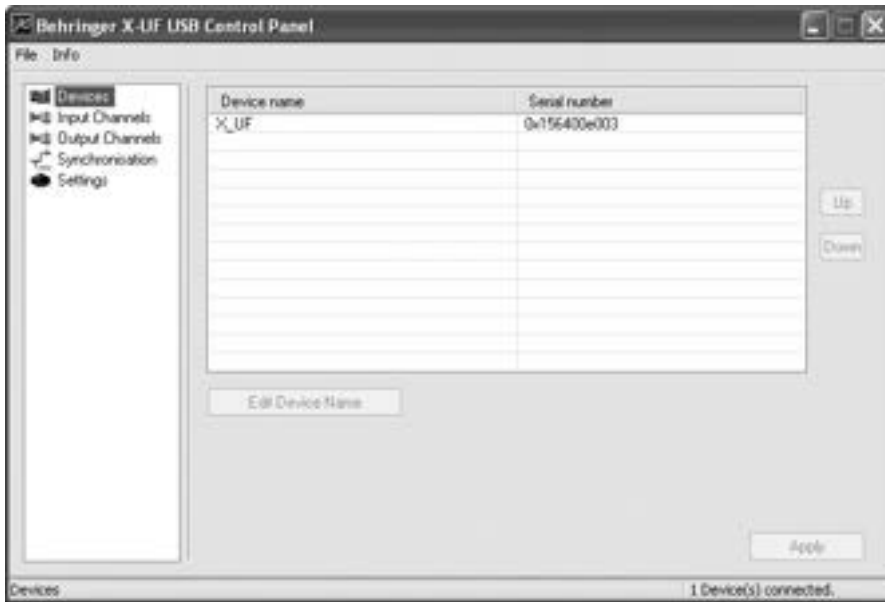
Behringer X-UF USB Control Panel

File Info

Devices
Input Channels
Output Channels
Synchronisation
Settings

| Device name | Serial number |
|---|---|
| X_UF | 0x156400e003 |

Up
Down

Edit Device Name

Apply

Devices

1 Device(s) connected.